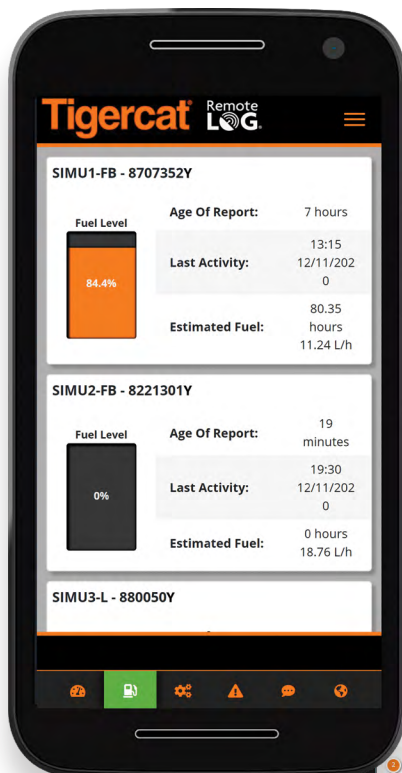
Tigercat® Remote LOG.

SIMU1-FB - 8707352Y

Fuel Level

84.4%

| Age Of Report: | 7 hours |
|---|---|
| Last Activity: | 13:15 12/11/2020 |
| Estimated Fuel: | 80.35 hours 11.24 L/h |

SIMU2-FB - 8221301Y

Fuel Level

0%

| Age Of Report: | 19 minutes |
|---|---|
| Last Activity: | 19:30 12/11/2020 |
| Estimated Fuel: | 0 hours 18.76 L/h |

SIMU3-L - 880050Y